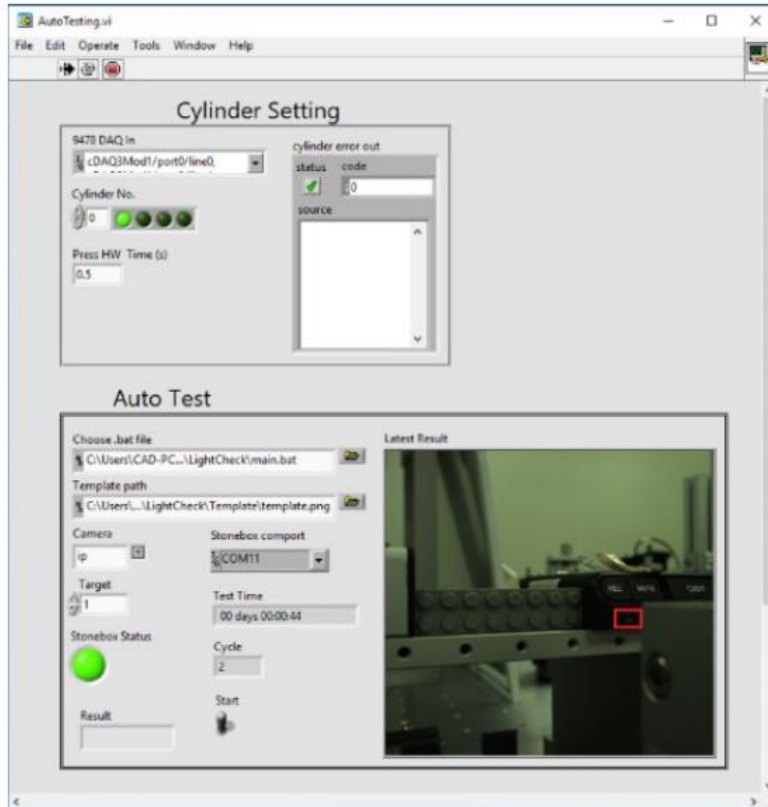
AutoTesting.vi

File Edit Operate Tools Window Help

Cylinder Setting

9478 DAQ In
cDAQ3Mod1/port0/line0,

Cylinder No.
0

Press HW Time (s)
0.5

cylinder error out
status code
0
source

Auto Test

Choose .bat file
C:\Users\CAD-PC...\LightCheck\main.bat

Template path
C:\Users\...\LightCheck\Template\template.png

Camera
ip

Target
1

Stonebox comport
COM11

Test Time
00 days 00:00:44

Stonebox Status

Cycle
2

Start

Result

Latest Result